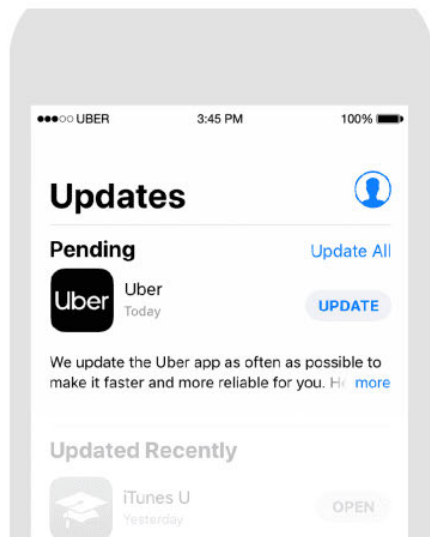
●●●○○ UBER 3:45 PM 100%

Updates

Pending

Update All

Uber

Uber

Today

UPDATE

We update the Uber app as often as possible to make it faster and more reliable for you. H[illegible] more

Updated Recently

iTunes U

Yesterday

OPEN